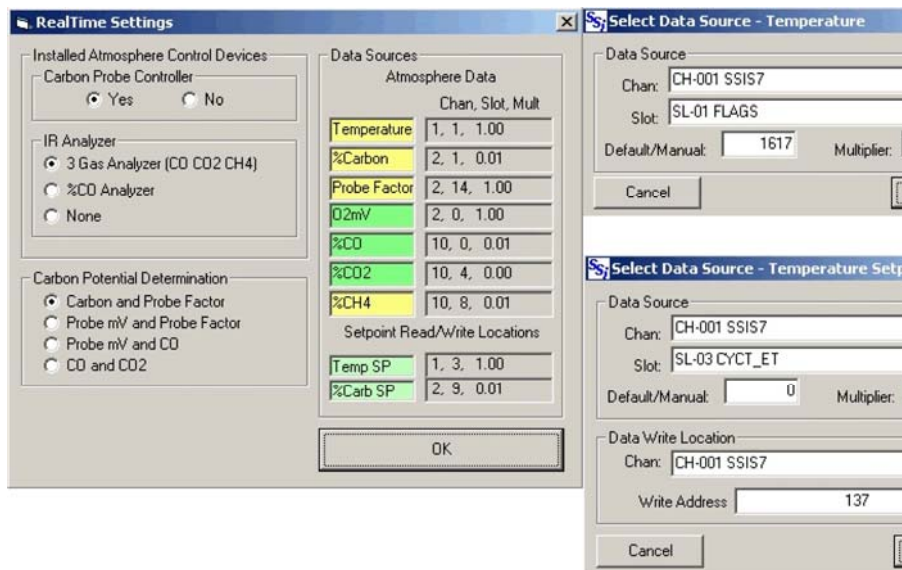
RealTime Settings

Installed Atmosphere Control Devices
Carbon Probe Controller
Yes No

IR Analyzer
3 Gas Analyzer (CO CO2 CH4)
%CO Analyzer
None

Carbon Potential Determination
Carbon and Probe Factor
Probe mV and Probe Factor
Probe mV and CO
CO and CO2

Data Sources
Atmosphere Data
Chan, Slot, Mult

| | |
|---|---|
| Temperature | 1, 1, 1.00 |
| %Carbon | 2, 1, 0.01 |
| Probe Factor | 2, 14, 1.00 |
| O2mV | 2, 0, 1.00 |
| %CO | 10, 0, 0.01 |
| %CO2 | 10, 4, 0.00 |
| %CH4 | 10, 8, 0.01 |

Setpoint Read/Write Locations

| | |
|---|---|
| Temp SP | 1, 3, 1.00 |
| %Carb SP | 2, 9, 0.01 |

OK

Select Data Source - Temperature
Data Source
Chan: CH-001 SSIS7
Slot: SL-01 FLAGS
Default/Manual: 1617
Multiplier:
Cancel

Select Data Source - Temperature Setp
Data Source
Chan: CH-001 SSIS7
Slot: SL-03 CYCT_ET
Default/Manual: 0
Multiplier:
Data Write Location
Chan: CH-001 SSIS7
Write Address 137
Cancel